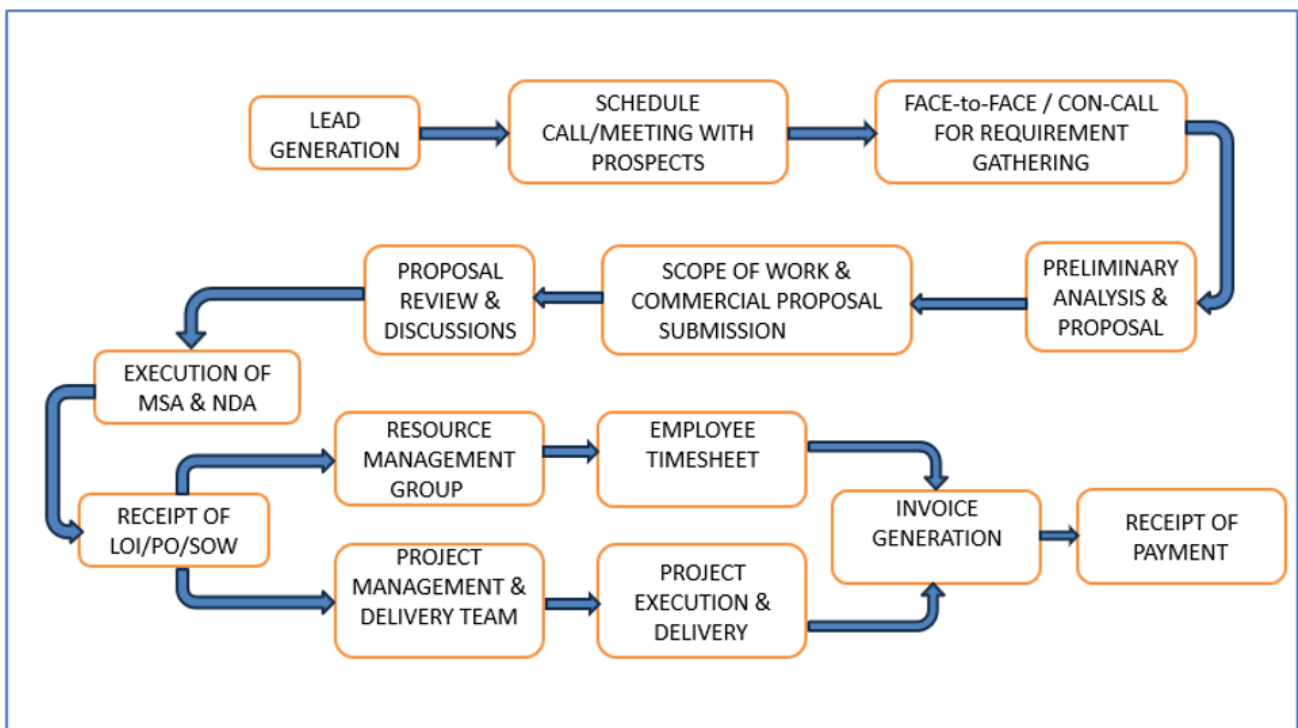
LEAD GENERATION

SCHEDULE CALL/MEETING WITH PROSPECTS

FACE-to-FACE / CON-CALL FOR REQUIREMENT GATHERING

PRELIMINARY ANALYSIS & PROPOSAL

SCOPE OF WORK & COMMERCIAL PROPOSAL SUBMISSION

PROPOSAL REVIEW & DISCUSSIONS

EXECUTION OF MSA & NDA

RECEIPT OF LOI/PO/SOW

RESOURCE MANAGEMENT GROUP

EMPLOYEE TIMESHEET

PROJECT MANAGEMENT & DELIVERY TEAM

PROJECT EXECUTION & DELIVERY

INVOICE GENERATION

RECEIPT OF PAYMENT